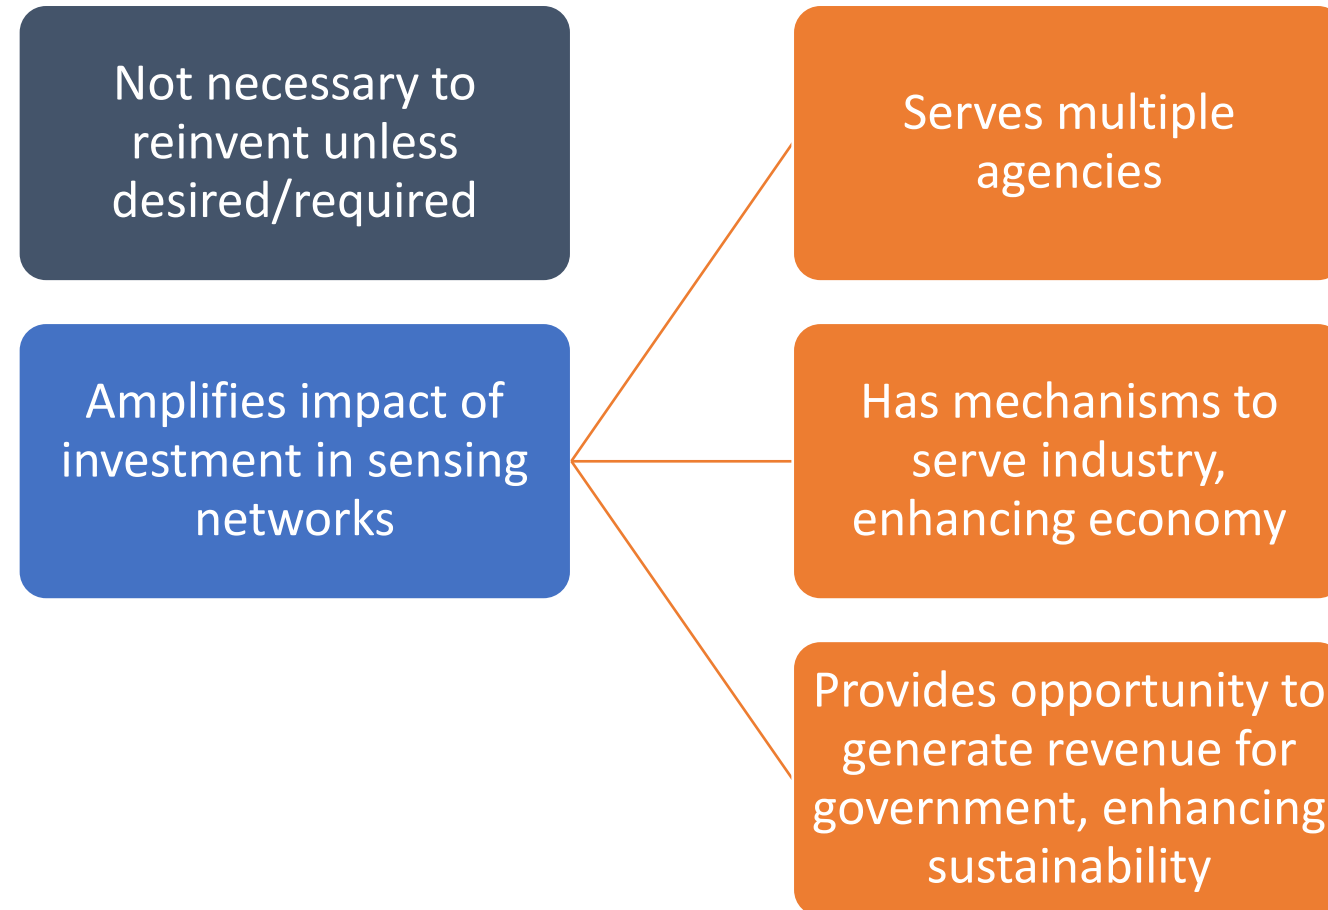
Not necessary to reinvent unless desired/required

Amplifies impact of investment in sensing networks

Serves multiple agencies

Has mechanisms to serve industry, enhancing economy

Provides opportunity to generate revenue for government, enhancing sustainability